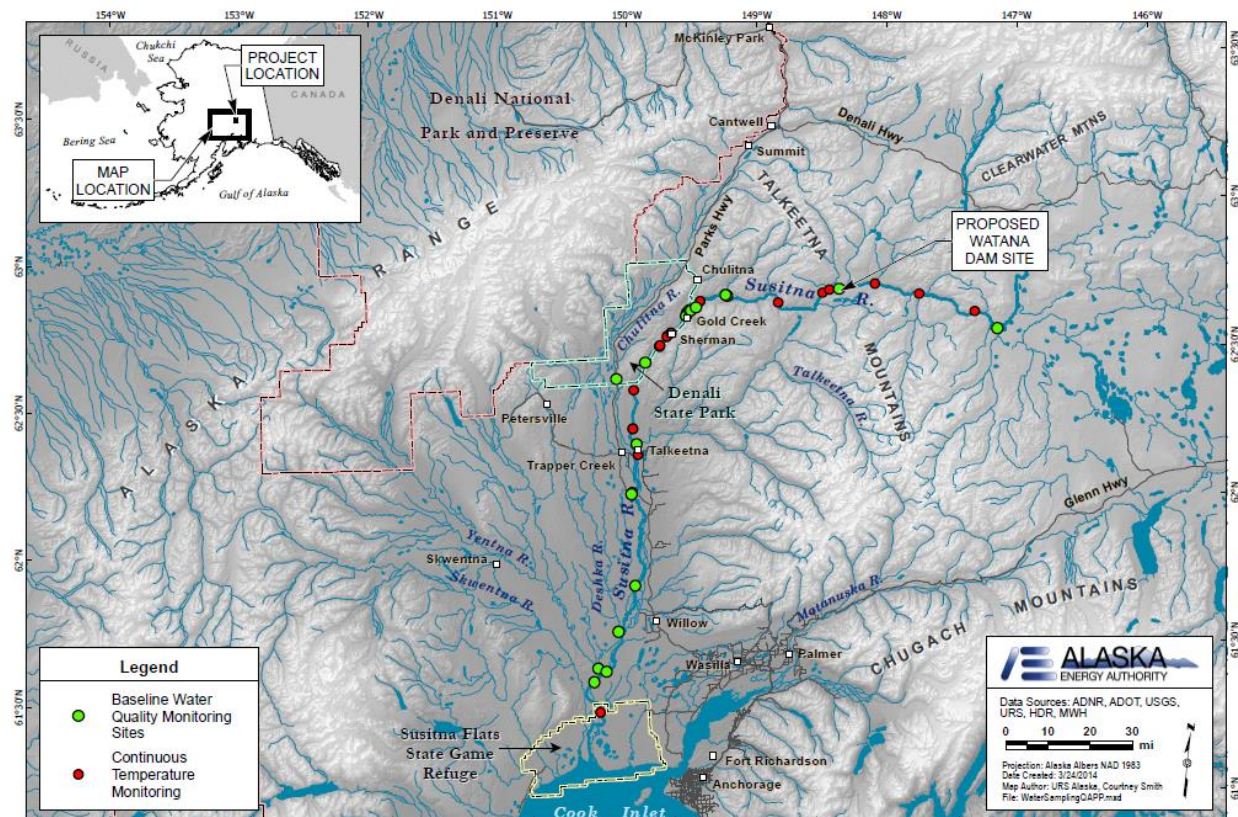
154°W 153°W 152°W 151°W 150°W 149°W 148°W 147°W 146°W

RUSSIA
Chukchi Sea
PROJECT LOCATION
CANADA
Bering Sea
MAP LOCATION
Gulf of Alaska

63°30'N
63°N
62°30'N
62°N
61°30'N

Denali National Park and Preserve
McKinley Park
Cantwell
Summit
Denali Hwy
CLEARWATER MTNS
TALKEETNA
Parks Hwy
PROPOSED WATANA DAM SITE
A L A S K A R A N G E
Chulitna
Susitna R.
Chulitna R.
Gold Creek
Sherman
MOUNTAINS
Talkeetna R.
Denali State Park
Petersville
Talkeetna
Trapper Creek
Glenn Hwy
Yentna R.
Skwentna
Skwentna R.
Deshka R.
Susitna R.
Matanuska R.
CHUGACH MOUNTAINS
Willow
Wasilla
Palmer
Fort Richardson
Anchorage
Susitna Flats State Game Refuge
Cook Inlet

Legend
Baseline Water Quality Monitoring Sites
Continuous Temperature Monitoring

ALASKA ENERGY AUTHORITY
Data Sources: ADNR, ADOT, USGS, URS, HDR, MWH
0 10 20 30 mi
Projection: Alaska Albers NAD 1983
Date Created: 3/24/2014
Map Author: URS Alaska, Courtney Smith
File: WaterSamplingQAPP.mxd